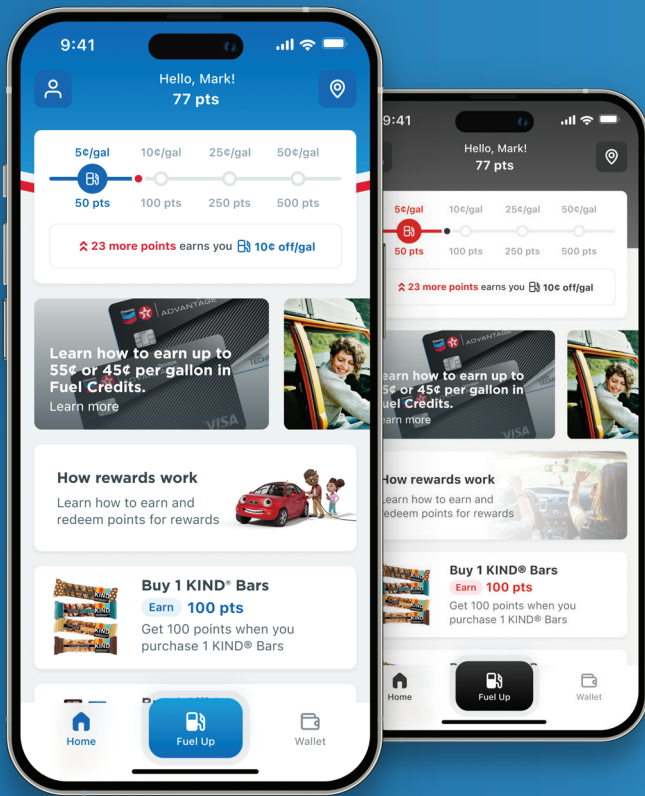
9:41

Hello, Mark!
77 pts

5¢/gal 10¢/gal 25¢/gal 50¢/gal
50 pts 100 pts 250 pts 500 pts

23 more points earns you 10¢ off/gal

ADVANTAGE
VISA

Learn how to earn up to 55¢ or 45¢ per gallon in Fuel Credits.
Learn more

How rewards work
Learn how to earn and redeem points for rewards

Buy 1 KIND® Bars
Earn 100 pts
Get 100 points when you purchase 1 KIND® Bars

Home
Fuel Up
Wallet

9:41

Hello, Mark!
77 pts

5¢/gal 10¢/gal 25¢/gal 50¢/gal
50 pts 100 pts 250 pts 500 pts

23 more points earns you 10¢ off/gal

Learn how to earn up to 55¢ or 45¢ per gallon in Fuel Credits.
Learn more

How rewards work
Learn how to earn and redeem points for rewards

Buy 1 KIND® Bars
Earn 100 pts
Get 100 points when you purchase 1 KIND® Bars

Home
Fuel Up
Wallet